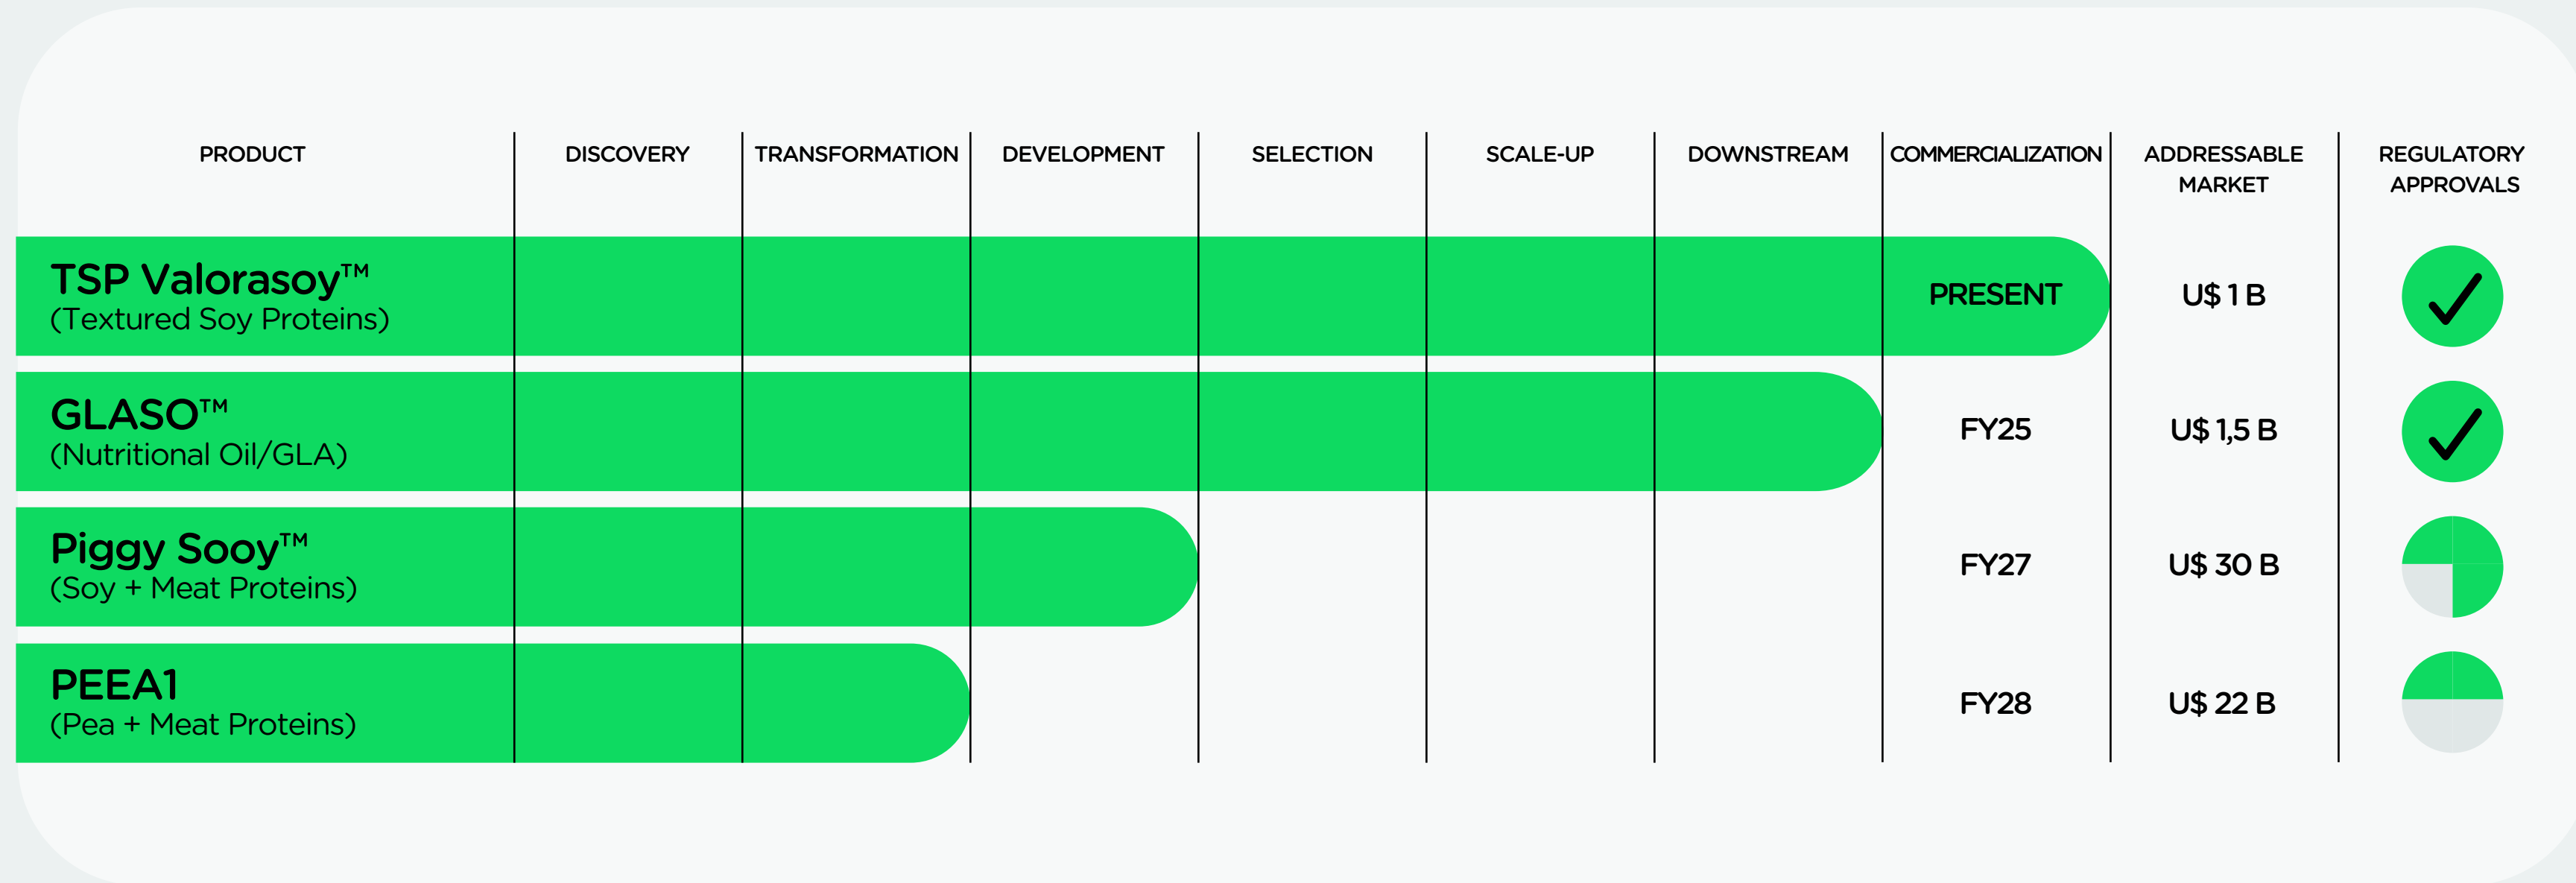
| PRODUCT | DISCOVERY | TRANSFORMATION | DEVELOPMENT | SELECTION | SCALE-UP | DOWNSTREAM | COMMERCIALIZATION | ADDRESSABLE MARKET | REGULATORY APPROVALS |
|---|---|---|---|---|---|---|---|---|---|
| TSP Valorasoy™ (Textured Soy Proteins) | | | | | | | PRESENT | U$ 1 B | |
| GLASO™ (Nutritional Oil/GLA) | | | | | | | FY25 | U$ 1,5 B | |
| Piggy Sooy™ (Soy + Meat Proteins) | | | | | | | FY27 | U$ 30 B | |
| PEEA1 (Pea + Meat Proteins) | | | | | | | FY28 | U$ 22 B | |